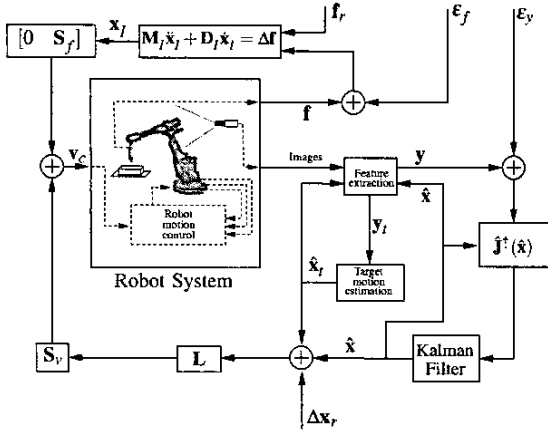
$[0 \quad \mathbf{S}_f]$

$\mathbf{x}_l$

$\mathbf{M}_l\ddot{\mathbf{x}}_l + \mathbf{D}_l\dot{\mathbf{x}}_l = \Delta\mathbf{f}$

$\mathbf{f}_r$

$\boldsymbol{\varepsilon}_f$

$\boldsymbol{\varepsilon}_y$

$\mathbf{f}$

$\mathbf{v}_c$

Images

Feature extraction

$\mathbf{y}$

$\hat{\mathbf{x}}$

Robot motion control

$\mathbf{y}_t$

$\hat{\mathbf{J}}^{\dagger}(\hat{\mathbf{x}})$

$\hat{\mathbf{x}}_t$

Target motion estimation

Robot System

$\hat{\mathbf{x}}$

$\mathbf{S}_v$

$\mathbf{L}$

Kalman Filter

$\Delta\mathbf{x}_r$